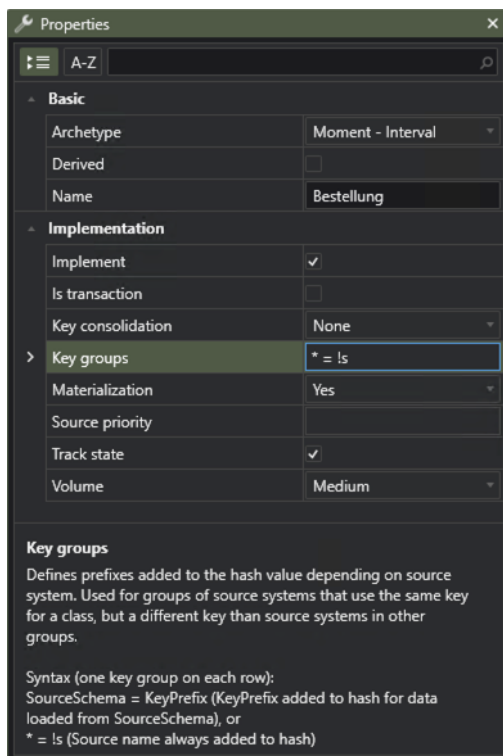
Properties

A-Z

Basic

| | |
|---|---|
| Archetype | Moment - Interval |
| Derived | |
| Name | Bestellung |

Implementation

| | |
|---|---|
| Implement | ✓ |
| Is transaction | |
| Key consolidation | None |
| Key groups | * = !s |
| Materialization | Yes |
| Source priority | |
| Track state | ✓ |
| Volume | Medium |

Key groups

Defines prefixes added to the hash value depending on source system. Used for groups of source systems that use the same key for a class, but a different key than source systems in other groups.

Syntax (one key group on each row):
SourceSchema = KeyPrefix (KeyPrefix added to hash for data loaded from SourceSchema), or
* = !s (Source name always added to hash)